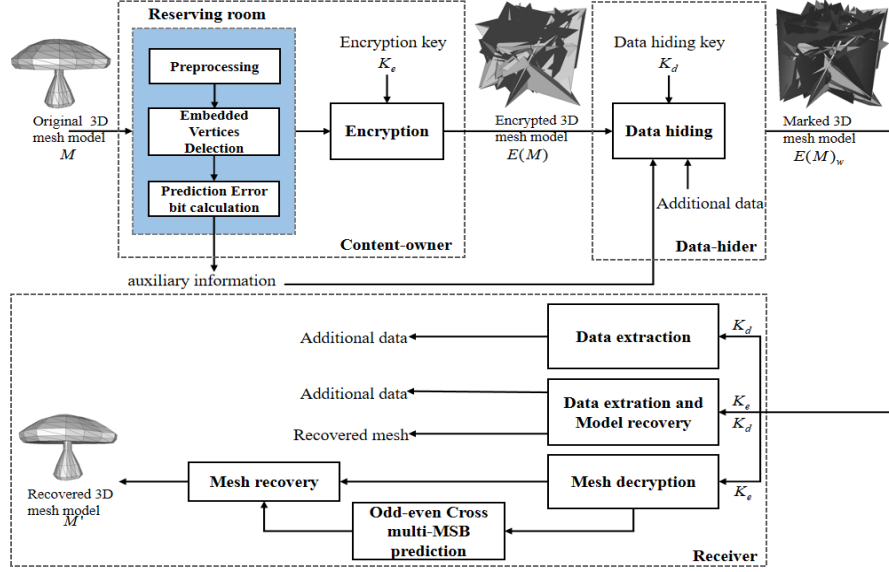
Reserving room

Preprocessing

Embedded Vertices Delection

Prediction Error bit calculation

Original 3D mesh model $M$

Encryption key $K_e$

Encryption

Content-owner

Encrypted 3D mesh model $E(M)$

Data hiding key $K_d$

Data hiding

Additional data

Data-hider

Marked 3D mesh model $E(M)_w$

auxiliary information

Additional data

Data extraction

$K_d$

Additional data

Data extration and Model recovery

$K_e$

$K_d$

Recovered mesh

Recovered 3D mesh model $M'$

Mesh recovery

Mesh decryption

$K_e$

Odd-even Cross multi-MSB prediction

Receiver